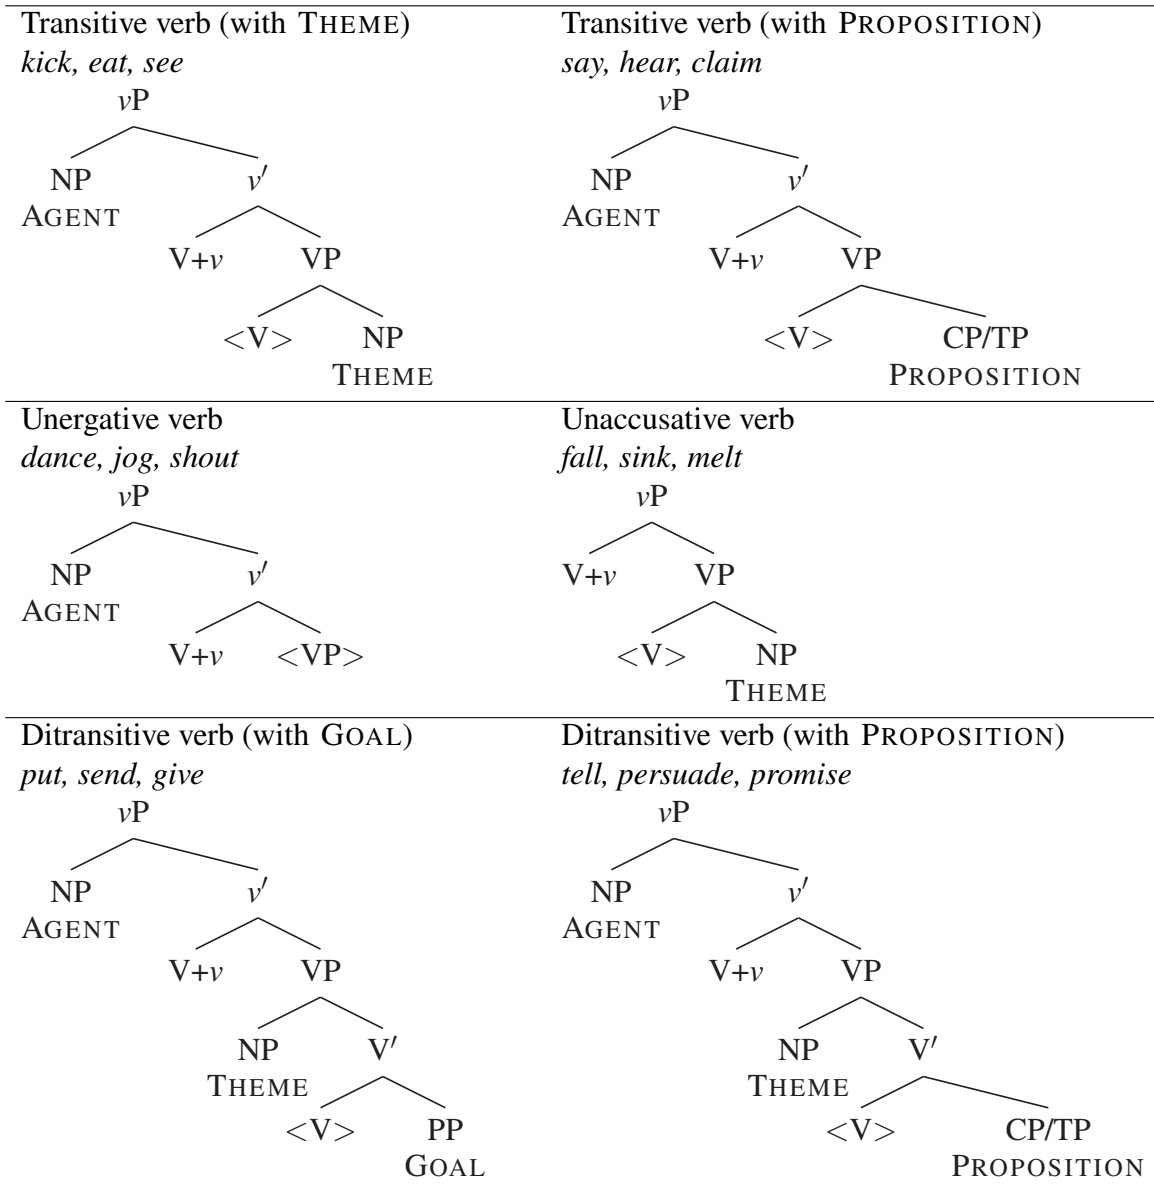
| Transitive verb (with THEME)<br>*kick, eat, see*<br>$v$P<br>NP AGENT<br>$v'$<br>V+$v$<br>VP<br><V><br>NP THEME | Transitive verb (with PROPOSITION)<br>*say, hear, claim*<br>$v$P<br>NP AGENT<br>$v'$<br>V+$v$<br>VP<br><V><br>CP/TP PROPOSITION |
|---|---|
| Unergative verb<br>*dance, jog, shout*<br>$v$P<br>NP AGENT<br>$v'$<br>V+$v$<br><VP> | Unaccusative verb<br>*fall, sink, melt*<br>$v$P<br>V+$v$<br>VP<br><V><br>NP THEME |
| Ditransitive verb (with GOAL)<br>*put, send, give*<br>$v$P<br>NP AGENT<br>$v'$<br>V+$v$<br>VP<br>NP THEME<br>V′<br><V><br>PP GOAL | Ditransitive verb (with PROPOSITION)<br>*tell, persuade, promise*<br>$v$P<br>NP AGENT<br>$v'$<br>V+$v$<br>VP<br>NP THEME<br>V′<br><V><br>CP/TP PROPOSITION |